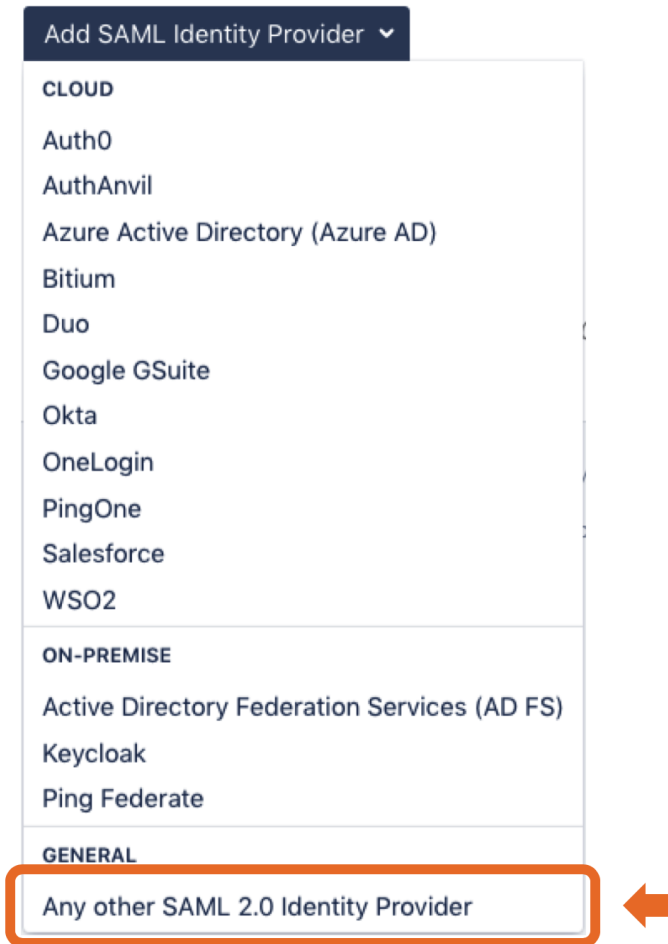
Add SAML Identity Provider

CLOUD

Auth0
AuthAnvil
Azure Active Directory (Azure AD)
Bitium
Duo
Google GSuite
Okta
OneLogin
PingOne
Salesforce
WSO2

ON-PREMISE

Active Directory Federation Services (AD FS)
Keycloak
Ping Federate

GENERAL

Any other SAML 2.0 Identity Provider